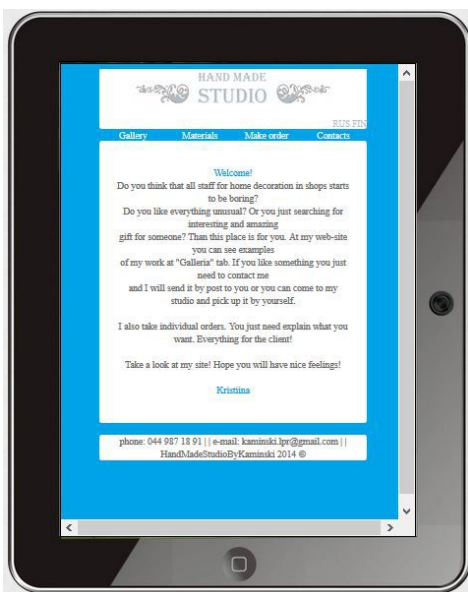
HAND MADE
STUDIO

RUS FIN

Gallery Materials Make order Contacts

Welcome!
Do you think that all staff for home decoration in shops starts to be boring?
Do you like everything unusual? Or you just searching for interesting and amazing gift for someone? Than this place is for you. At my web-site you can see examples of my work at "Galleria" tab. If you like something you just need to contact me and I will send it by post to you or you can come to my studio and pick up it by yourself.

I also take individual orders. You just need explain what you want. Everything for the client!

Take a look at my site! Hope you will have nice feelings!

Kristiina

phone: 044 987 18 91 | | e-mail: kaminski.lpr@gmail.com | | HandMadeStudioByKaminski 2014 ©